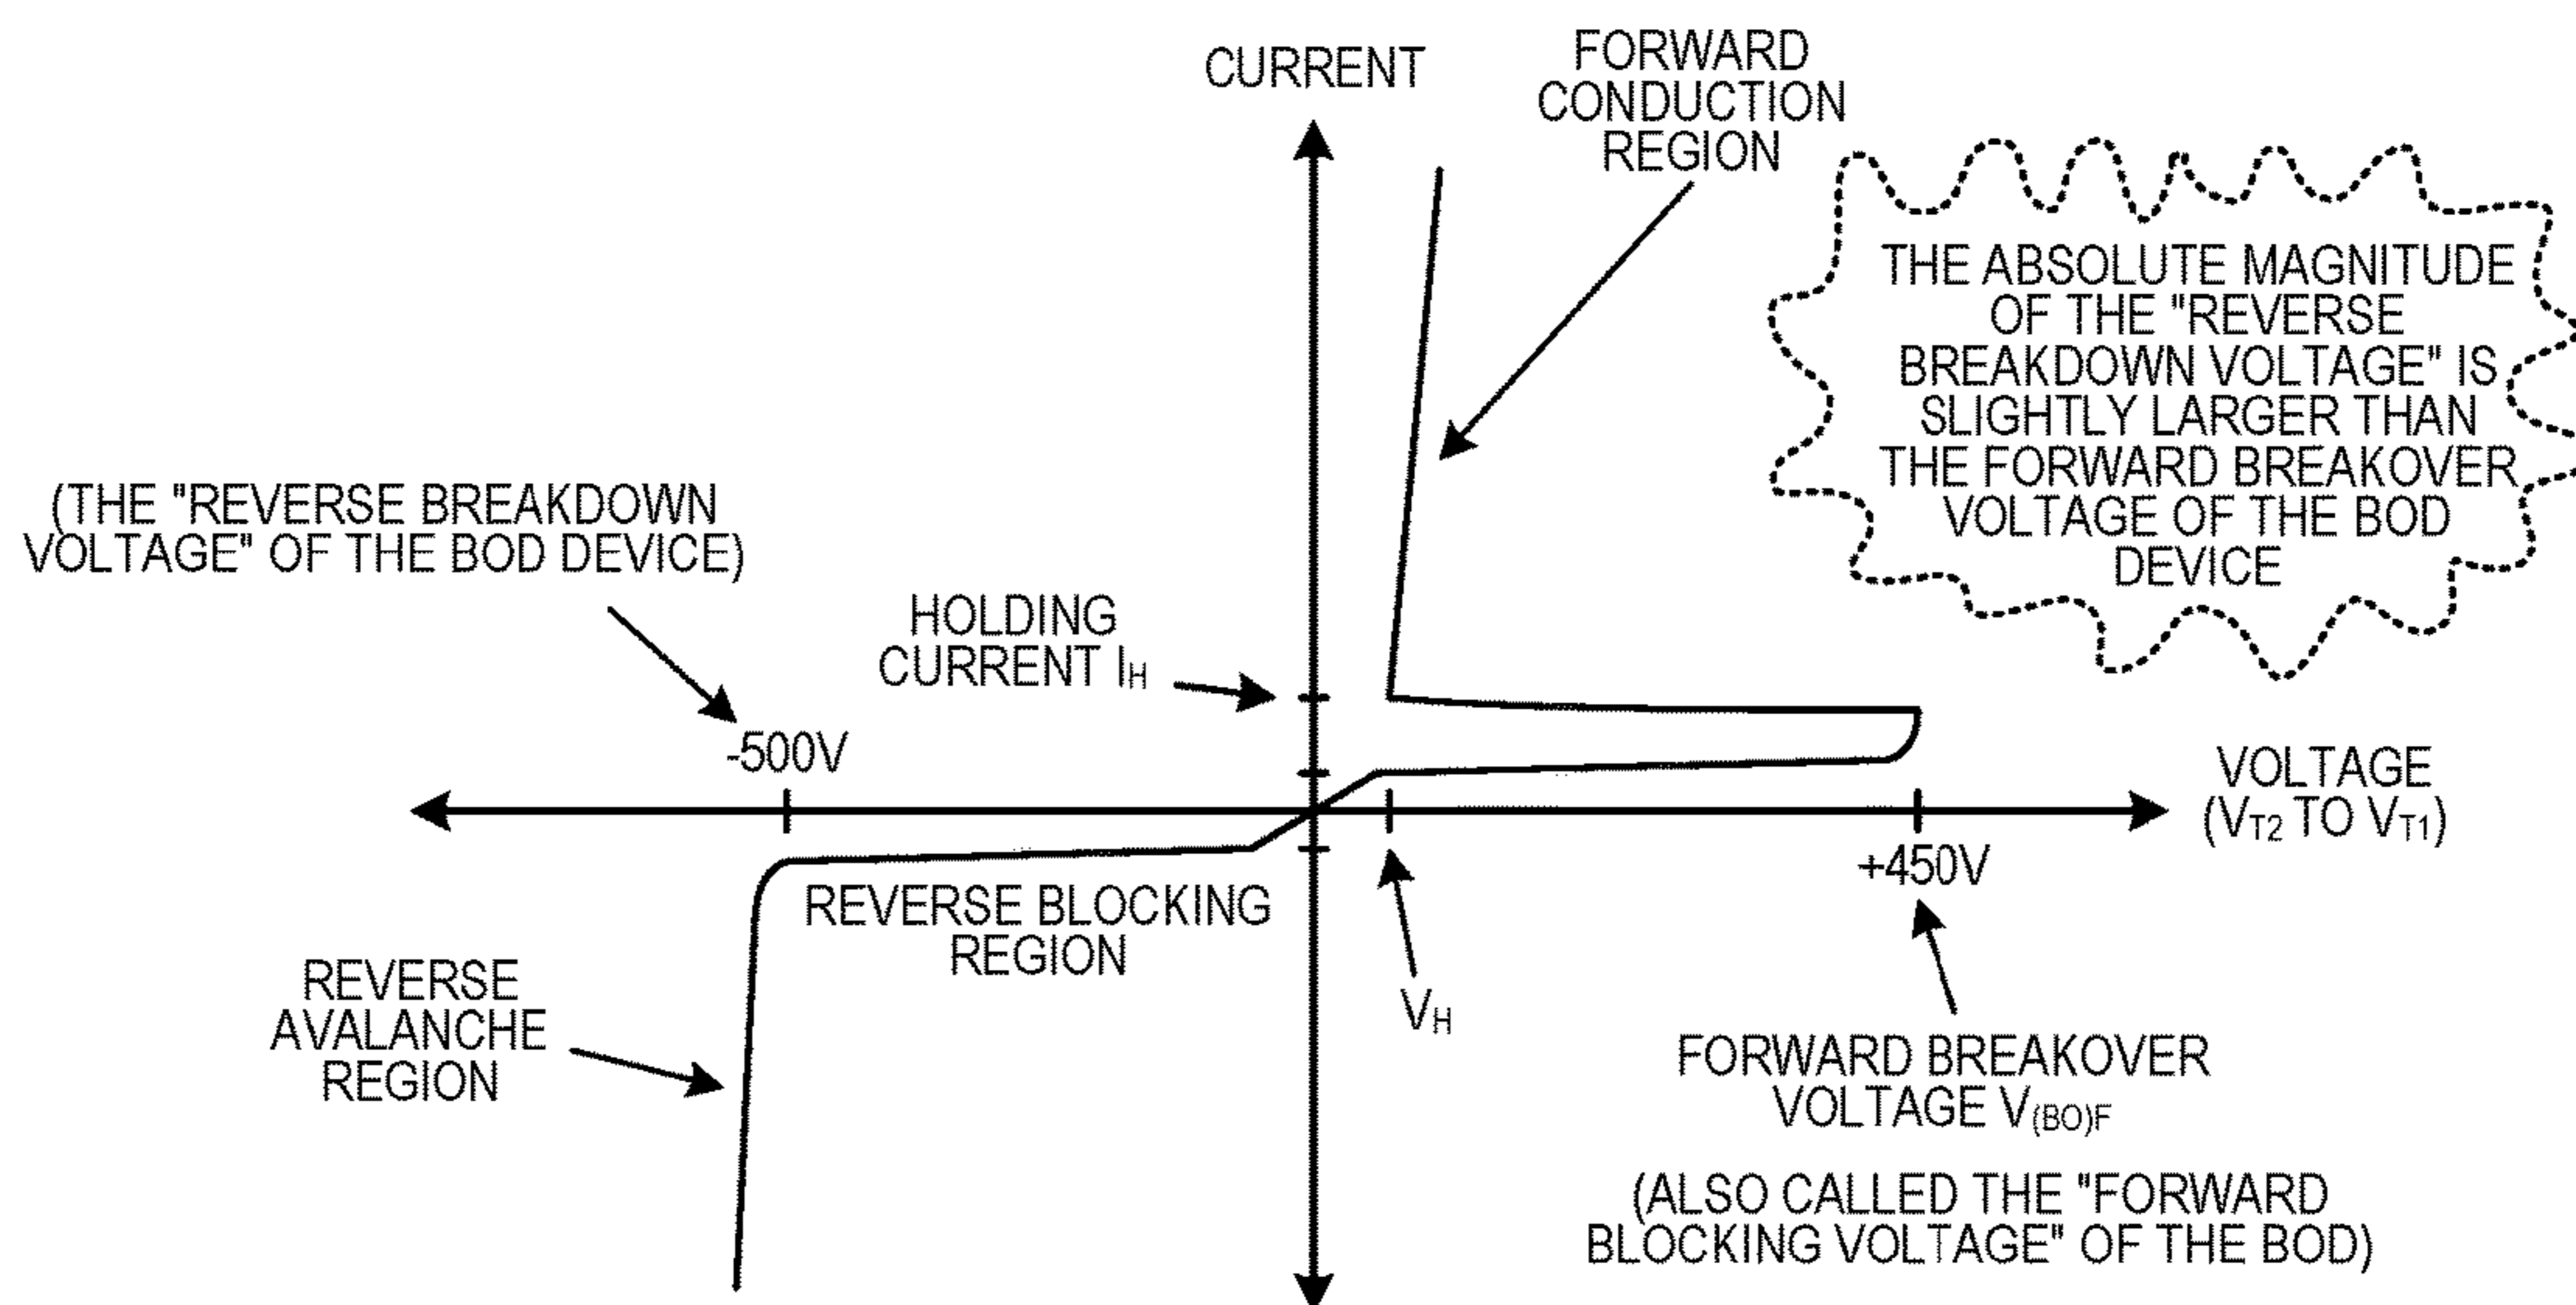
CURRENT

FORWARD CONDUCTION REGION

THE ABSOLUTE MAGNITUDE OF THE "REVERSE BREAKDOWN VOLTAGE" IS SLIGHTLY LARGER THAN THE FORWARD BREAKOVER VOLTAGE OF THE BOD DEVICE

(THE "REVERSE BREAKDOWN VOLTAGE" OF THE BOD DEVICE)

HOLDING CURRENT $I_H$

-500V

VOLTAGE ($V_{T2}$ TO $V_{T1}$)

+450V

REVERSE BLOCKING REGION

REVERSE AVALANCHE REGION

$V_H$

FORWARD BREAKOVER VOLTAGE $V_{(BO)F}$

(ALSO CALLED THE "FORWARD BLOCKING VOLTAGE" OF THE BOD)